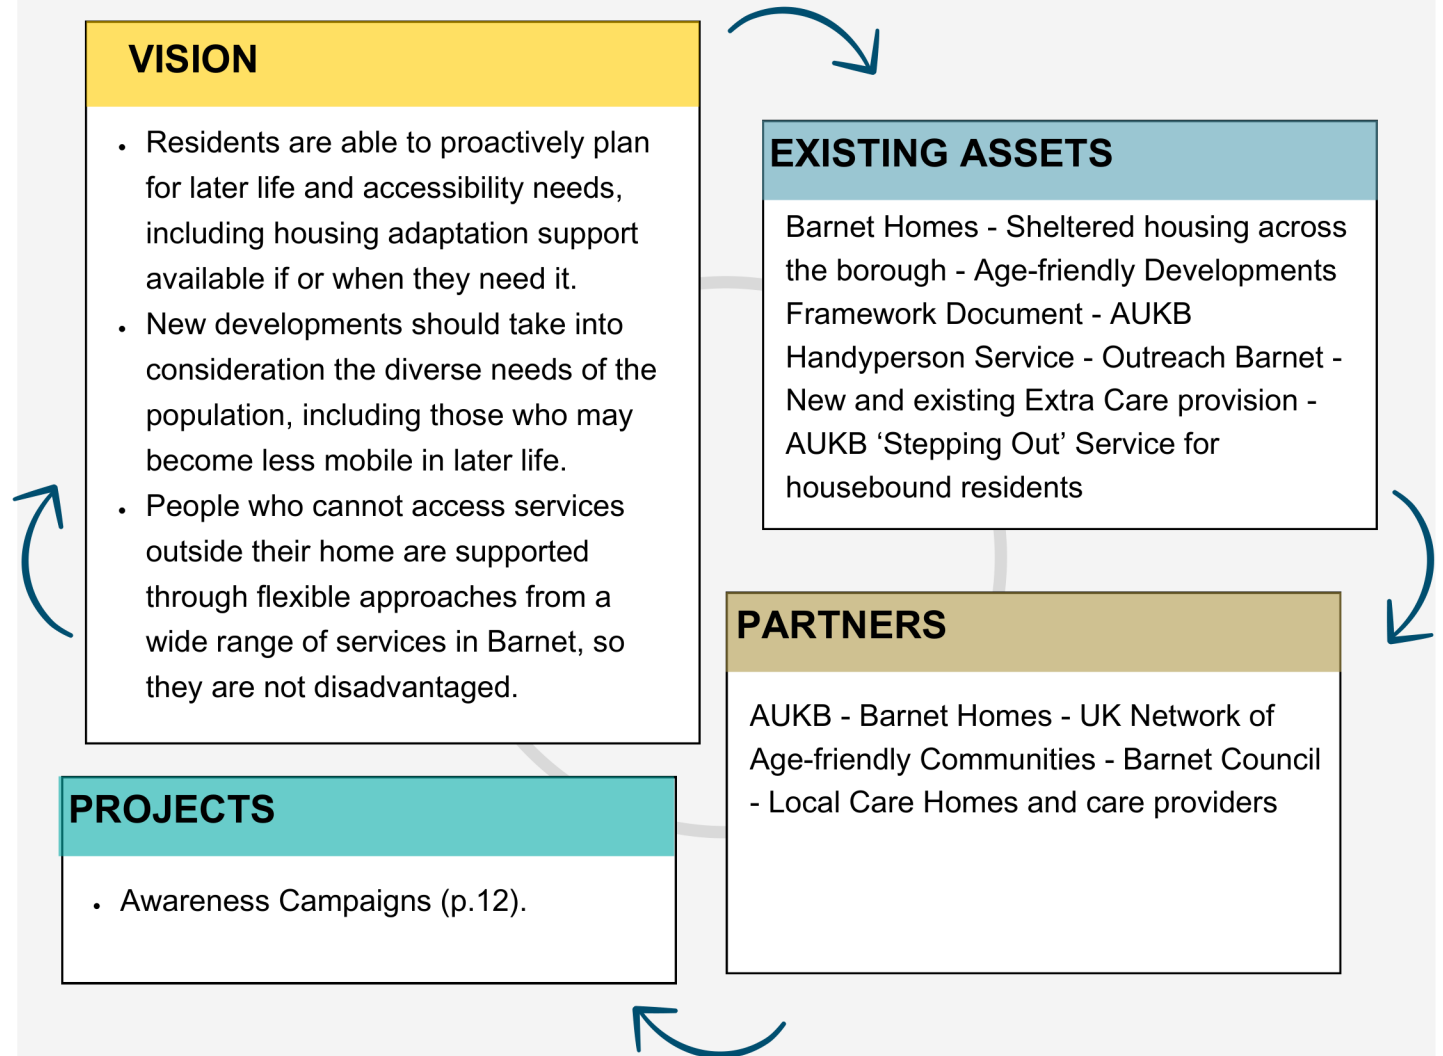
VISION

- Residents are able to proactively plan for later life and accessibility needs, including housing adaptation support available if or when they need it.
- New developments should take into consideration the diverse needs of the population, including those who may become less mobile in later life.
- People who cannot access services outside their home are supported through flexible approaches from a wide range of services in Barnet, so they are not disadvantaged.

EXISTING ASSETS

Barnet Homes - Sheltered housing across the borough - Age-friendly Developments Framework Document - AUKB Handyperson Service - Outreach Barnet - New and existing Extra Care provision - AUKB ‘Stepping Out’ Service for housebound residents

PARTNERS

AUKB - Barnet Homes - UK Network of Age-friendly Communities - Barnet Council - Local Care Homes and care providers

PROJECTS

- Awareness Campaigns (p.12).